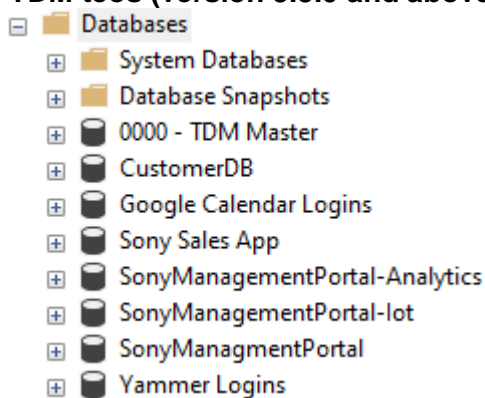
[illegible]
Databases
System Databases
Database Snapshots
0000 - TDM Master
CustomerDB
Google Calendar Logins
Sony Sales App
SonyManagementPortal-Analytics
SonyManagementPortal-Iot
SonyManagmentPortal
Yammer Logins